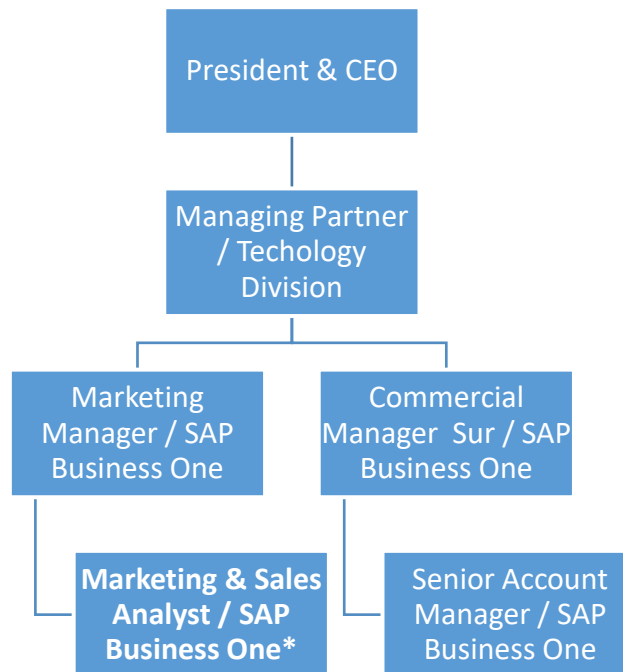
President & CEO

Managing Partner / Techology Division

Marketing Manager / SAP Business One

Commercial Manager Sur / SAP Business One

**Marketing & Sales Analyst / SAP Business One***

Senior Account Manager / SAP Business One